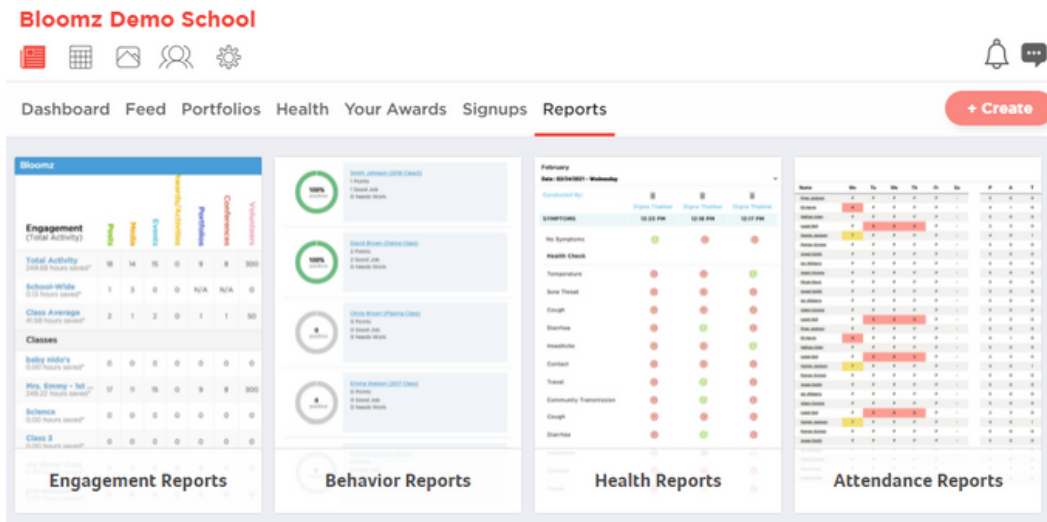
Bloomz Demo School

Dashboard Feed Portfolios Health Your Awards Signups Reports

+ Create

Bloomz

Engagement (Total Activity)

Posts Media Events Rewards/Activities Portfolios Conferences Volunteers

| | | | | | | | |
|---|---|---|---|---|---|---|---|
| Total Activity 249.68 hours saved* | 18 | 14 | 15 | 0 | 9 | 9 | 300 |
| School-Wide 0.13 hours saved* | 1 | 3 | 0 | 0 | N/A | N/A | 0 |
| Class Average 41.58 hours saved* | 2 | 1 | 2 | 0 | 1 | 1 | 50 |
| Classes | | | | | | | |
| baby nido's 0.00 hours saved* | 0 | 0 | 0 | 0 | 0 | 0 | 0 |
| Mrs. Emmy - 1st ... 249.22 hours saved* | 17 | 11 | 15 | 0 | 9 | 8 | 300 |
| Science 0.00 hours saved* | 0 | 0 | 0 | 0 | 0 | 0 | 0 |
| Class 2 | 0 | 0 | 0 | 0 | 0 | 0 | 0 |

100% Smith Johnson 1 Points 1 Good Job 0 Needs Work

100% David Brown 2 Points 2 Good Job 0 Needs Work

0 Chris Brown 0 Points 0 Good Job 0 Needs Work

0 Emma Watson 0 Points 0 Good Job 0 Needs Work

February
Date: 02/24/2021 - Wednesday
Conducted By:
SYMPTOMS 12:23 PM 12:18 PM 12:17 PM
No Symptoms
Health Check
Temperature
Sore Throat
Cough
Diarrhea
Headache
Contact
Travel
Community Transmission
Cough
Diarrhea

Name Mo Tu We Th Fr Sa P A T

Engagement Reports

Behavior Reports

Health Reports

Attendance Reports